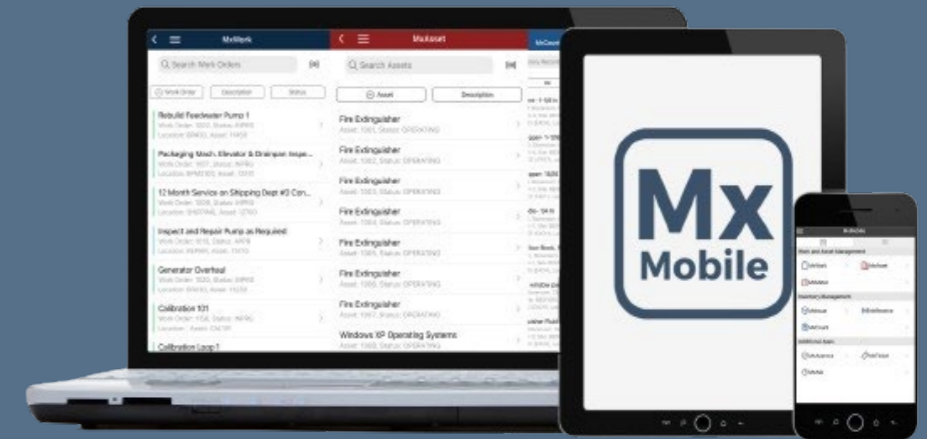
MxWork

Q Search Work Orders

Work Order | Description | Status

Rebuild Feedwater Pump 1
Work Order: 1000, Status: INPRG
Location: BR400, Asset: 11430

Packaging Mach. Elevator & Drainpan Inspe...
Work Order: 1001, Status: INPRG
Location: BPM3100, Asset: 13110

12 Month Service on Shipping Dept #3 Con...
Work Order: 1006, Status: INPRG
Location: SHIPPING, Asset: 12780

Inspect and Repair Pump as Required
Work Order: 1010, Status: APPR
Location: BR400, Asset: 11410

Generator Overhaul
Work Order: 1020, Status: INPRG
Location: BR400, Asset: 11230

Calibration 101
Work Order: 1104, Status: INPRG
Location: , Asset: CNC01

Calibration Loop 1

MxAsset

Q Search Assets

Asset | Description

Fire Extinguisher
Asset: 1001, Status: OPERATING

Fire Extinguisher
Asset: 1002, Status: OPERATING

Fire Extinguisher
Asset: 1003, Status: OPERATING

Fire Extinguisher
Asset: 1004, Status: OPERATING

Fire Extinguisher
Asset: 1005, Status: OPERATING

Fire Extinguisher
Asset: 1006, Status: OPERATING

Fire Extinguisher
Asset: 1007, Status: OPERATING

Windows XP Operating Systems
Asset: 1008, Status: OPERATING

MxCount

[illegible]

Mx
Mobile

MxMobile

Work and Asset Management
MxWork
MxAsset
MxMeter

Inventory Management
MxIssue
MxReceive
MxCount

Additional Apps
MxAdvance
MxTicket
MxWiki